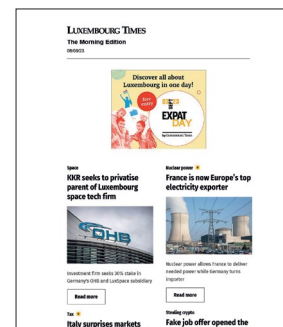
LUXEMBOURG TIMES
The Morning Edition
08/09/23

Discover all about Luxembourg in one day!
Free entry
EXPAT DAY
by Luxembourg Times

Space
KKR seeks to privatise parent of Luxembourg space tech firm

OHB

Investment firm seeks 30% stake in Germany's OHB and LuxSpace subsidiary

Read more

Nuclear power
France is now Europe's top electricity exporter

Nuclear power allows France to deliver needed power while Germany turns importer

Read more

Tax
Italy surprises markets

Stealing crypto
Fake job offer opened the